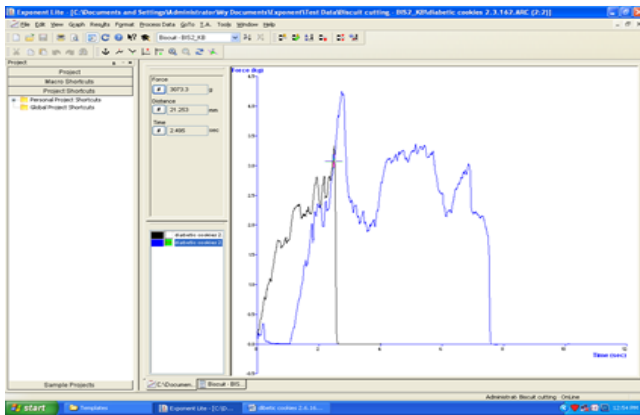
Exponent Lite - [C:\Documents and Settings\Administrator\My Documents\Exponent\Test Data\Biscuit cutting_BIS2_KB\diabetic cookies 2.3.162.ARC (2:2)]

File Edit View Graph Results Format Process Data GoTo T.A. Tools Window Help

Biscuit - BIS2_KB

Project

Project

Macro Shortcuts

Project Shortcuts

Personal Project Shortcuts

Global Project Shortcuts

Force
3073.3 g

Distance
21.283 mm

Time
2.495 sec

diabetic cookies 2

diabetic cookies 2

Force (kg)

Time (sec)

Sample Projects

C:\Documen... Biscuit - BIS...

Administrat Biscuit cutting Online

start

Templates

Exponent Lite - [C:\D...

diabetic cookies 2.4.16...

12:04 PM